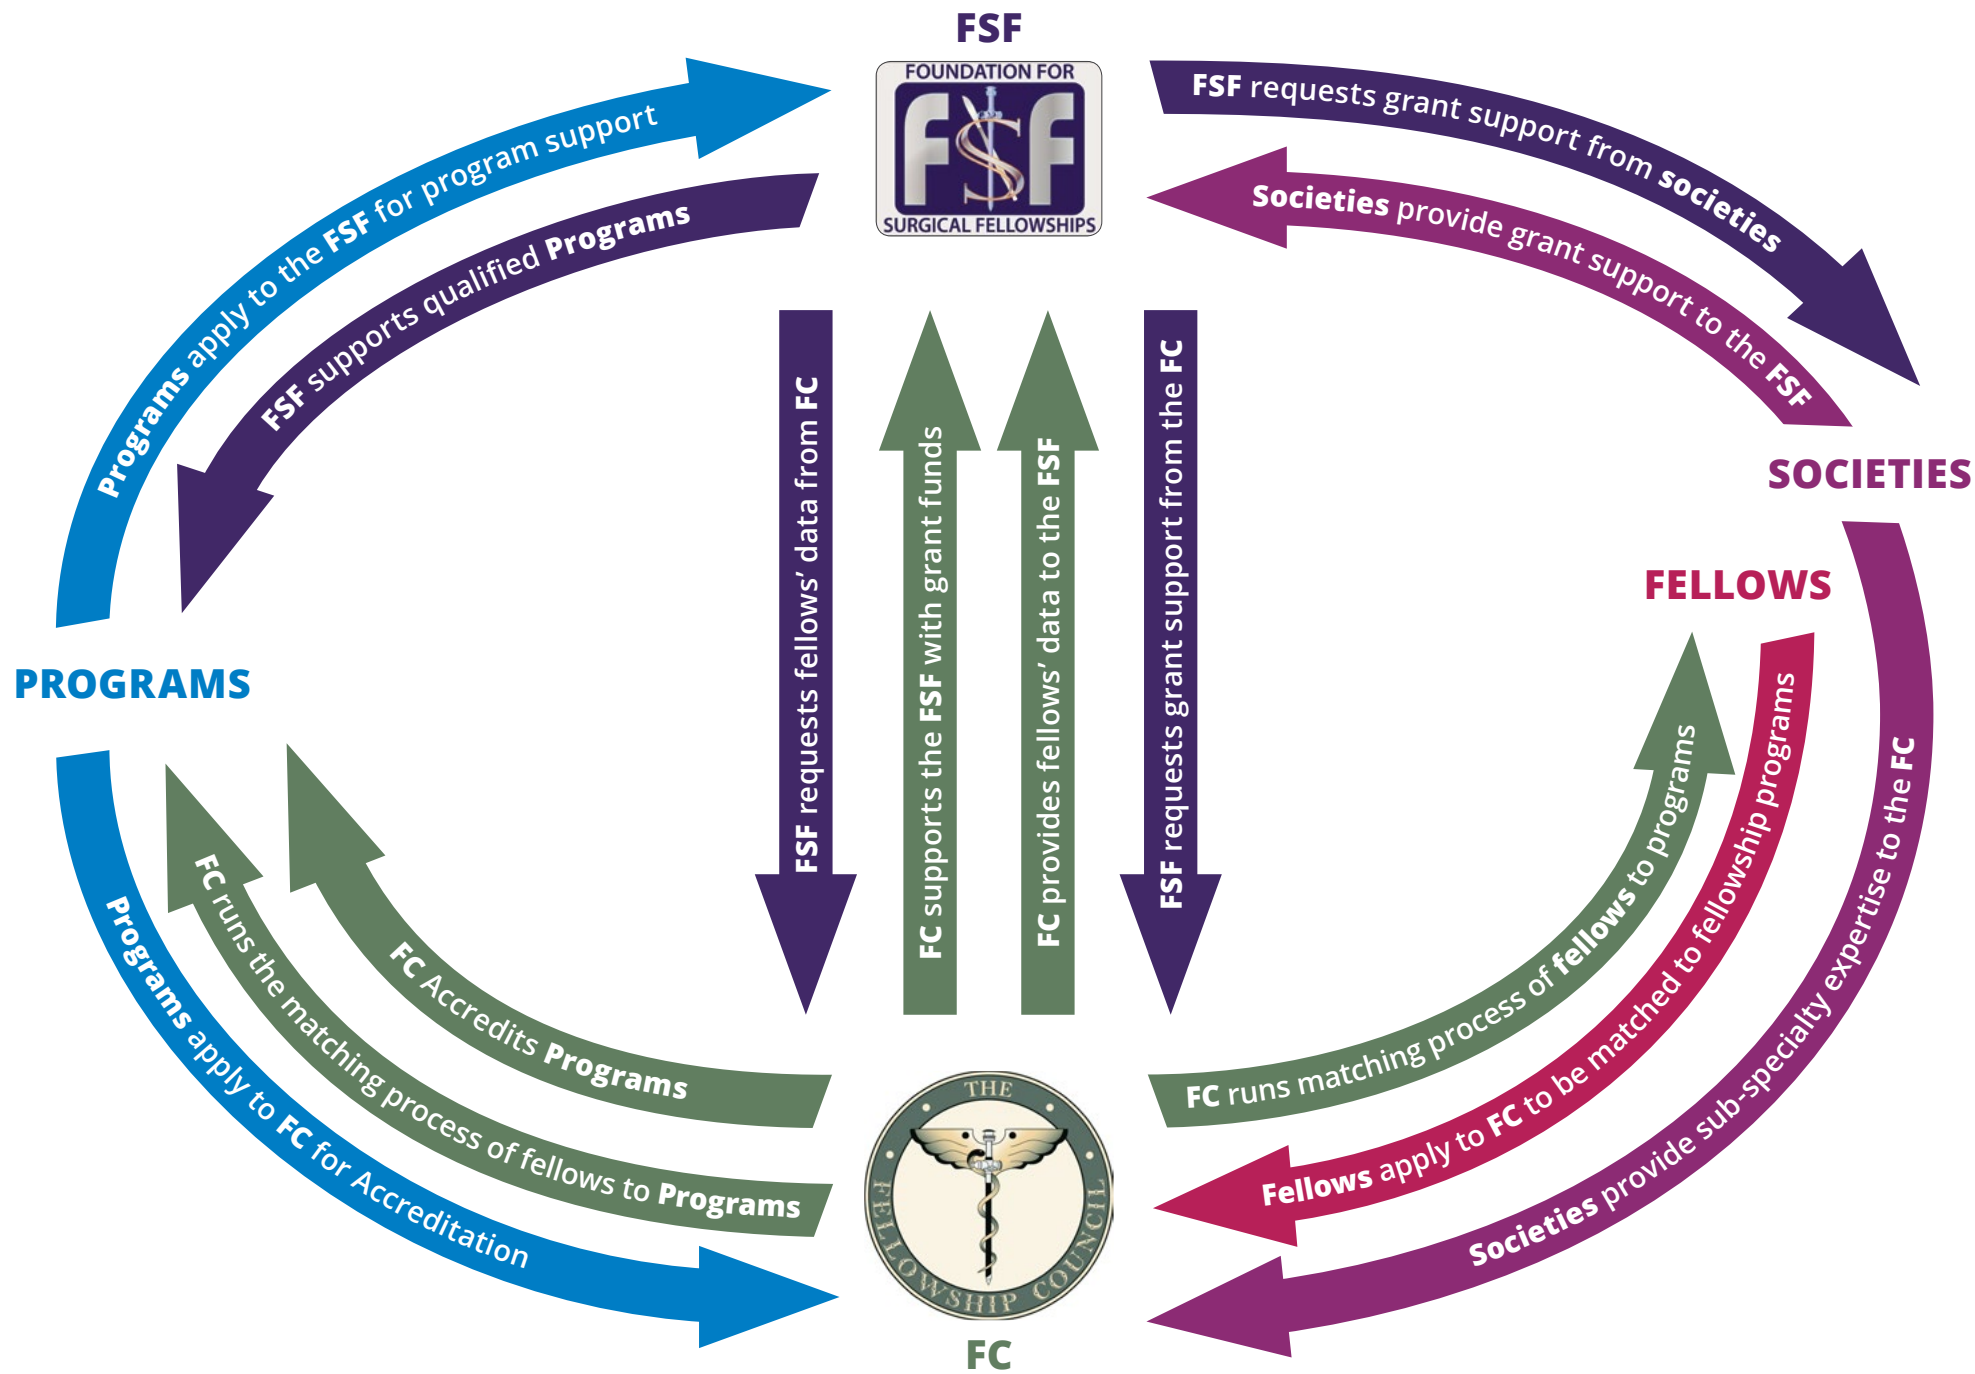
FSF

FOUNDATION FOR
FSF
SURGICAL FELLOWSHIPS

Programs apply to the FSF for program support

FSF supports qualified Programs

FSF requests grant support from societies

Societies provide grant support to the FSF

SOCIETIES

FELLOWS

PROGRAMS

FSF requests fellows' data from FC

FC supports the FSF with grant funds

FC provides fellows' data to the FSF

FSF requests grant support from the FC

Programs apply to FC for Accreditation

FC runs the matching process of fellows to Programs

FC Accredits Programs

FC runs matching process of fellows to programs

Fellows apply to FC to be matched to fellowship programs

Societies provide sub-specialty expertise to the FC

THE FELLOWSHIP COUNCIL

FC